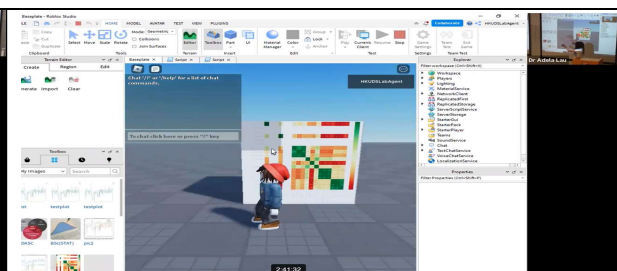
Baseplate - Roblox Studio

HOME MODEL AVATAR TEST VIEW PLUGINS

Collaborate HKUDSLabAgent

Select Move Scale Rotate

Mode: Geometric

Collisions

Join Surfaces

Editor Toolbox Part UI

Material Manager Color

Group

Lock

Anchor

Play Current: Client Resume Stop

Game Settings Team Test

Clipboard Tools Terrain Insert Edit Test Settings Team Test

Terrain Editor

Create Region Edit

Generate Import Clear

Baseplate Script Script

Chat '/?' or '/help' for a list of chat commands.

To chat click here or press "/" key

HKUDSLabAgent

Explorer

Filter workspace (Ctrl+Shift+X)

Workspace

Players

Lighting

MaterialService

NetworkClient

ReplicatedFirst

ReplicatedStorage

ServerScriptService

ServerStorage

StarterGui

StarterPack

StarterPlayer

Teams

SoundService

Chat

TextChatService

VoiceChatService

LocalizationService

Properties

Filter Properties (Ctrl+Shift+P)

Toolbox

My Images

Search

testplot testplot

DASC BX(STAT) pic2

2:41:32

Dr Adela Lau